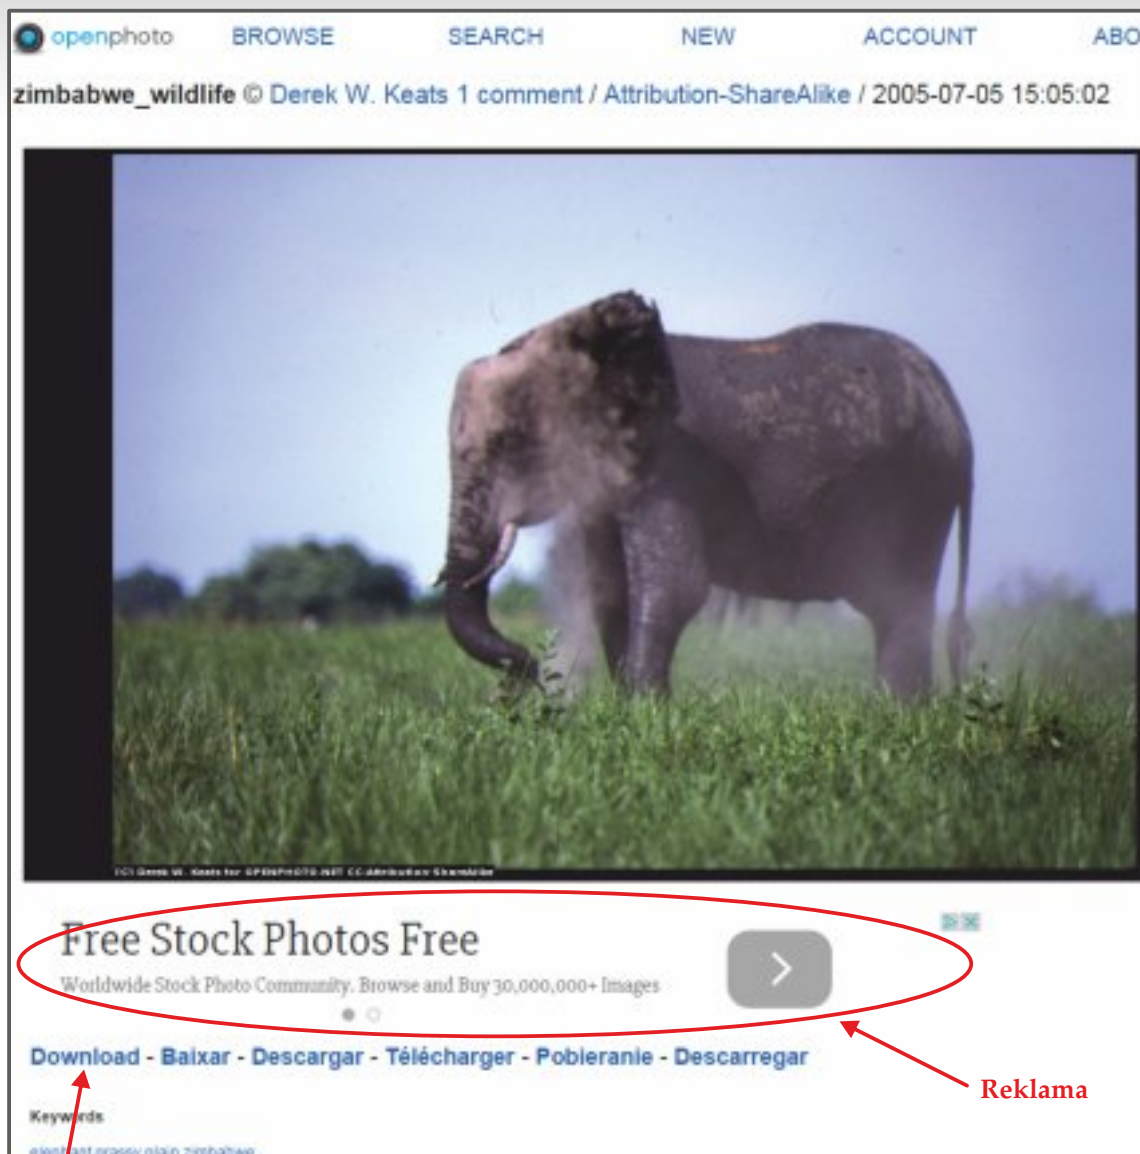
openphoto BROWSE SEARCH NEW ACCOUNT ABO

zimbabwe_wildlife © Derek W. Keats 1 comment / Attribution-ShareAlike / 2005-07-05 15:05:02

(C) Derek W. Keats for OPENPHOTO.NET CC:Attribution-ShareAlike

Free Stock Photos Free

Worldwide Stock Photo Community. Browse and Buy 30,000,000+ Images

Download - Baixar - Descargar - Télécharger - Pobieranie - Descarregar

Reklama

Keywords

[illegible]